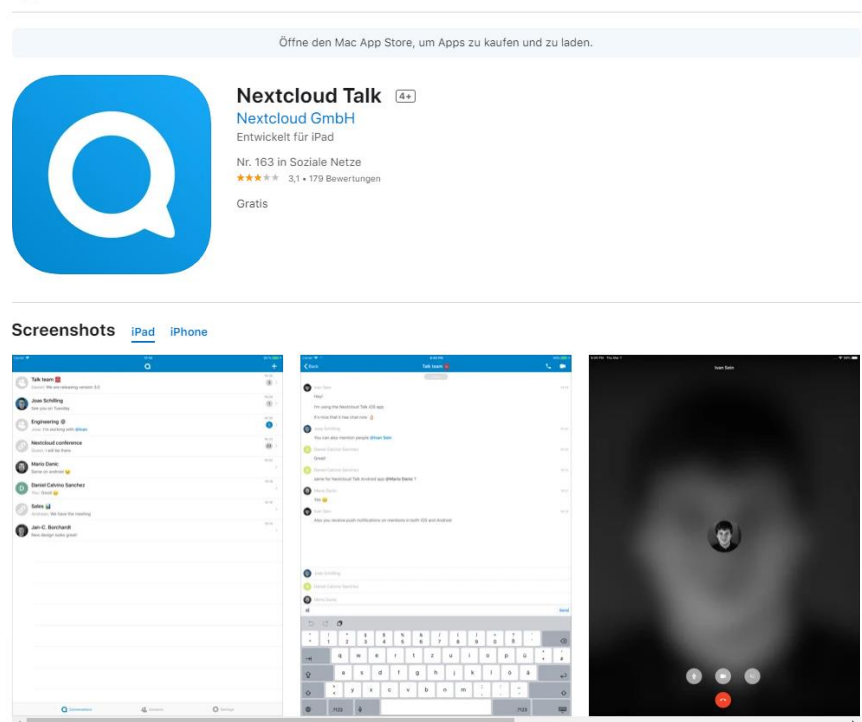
Öffne den Mac App Store, um Apps zu kaufen und zu laden.

Nextcloud Talk 4+
Nextcloud GmbH
Entwickelt für iPad

Nr. 163 in Soziale Netze
3,1 • 179 Bewertungen

Gratis

Screenshots iPad iPhone

Talk team
Joas Schilling
Engineering
Nextcloud conference
Mario Danic
Daniel Calviño Sanchez
Sales
Jan-C. Borchardt

Talk team
Hey!
I'm using the Nextcloud Talk iOS app
It's nice that it has chat now
You can also mention people @Ivan Sein
Great!
same for Nextcloud Talk Android app @Mario Danic !
Yes
Also you receive push notifications on mentions in both iOS and Android

Ivan Sein